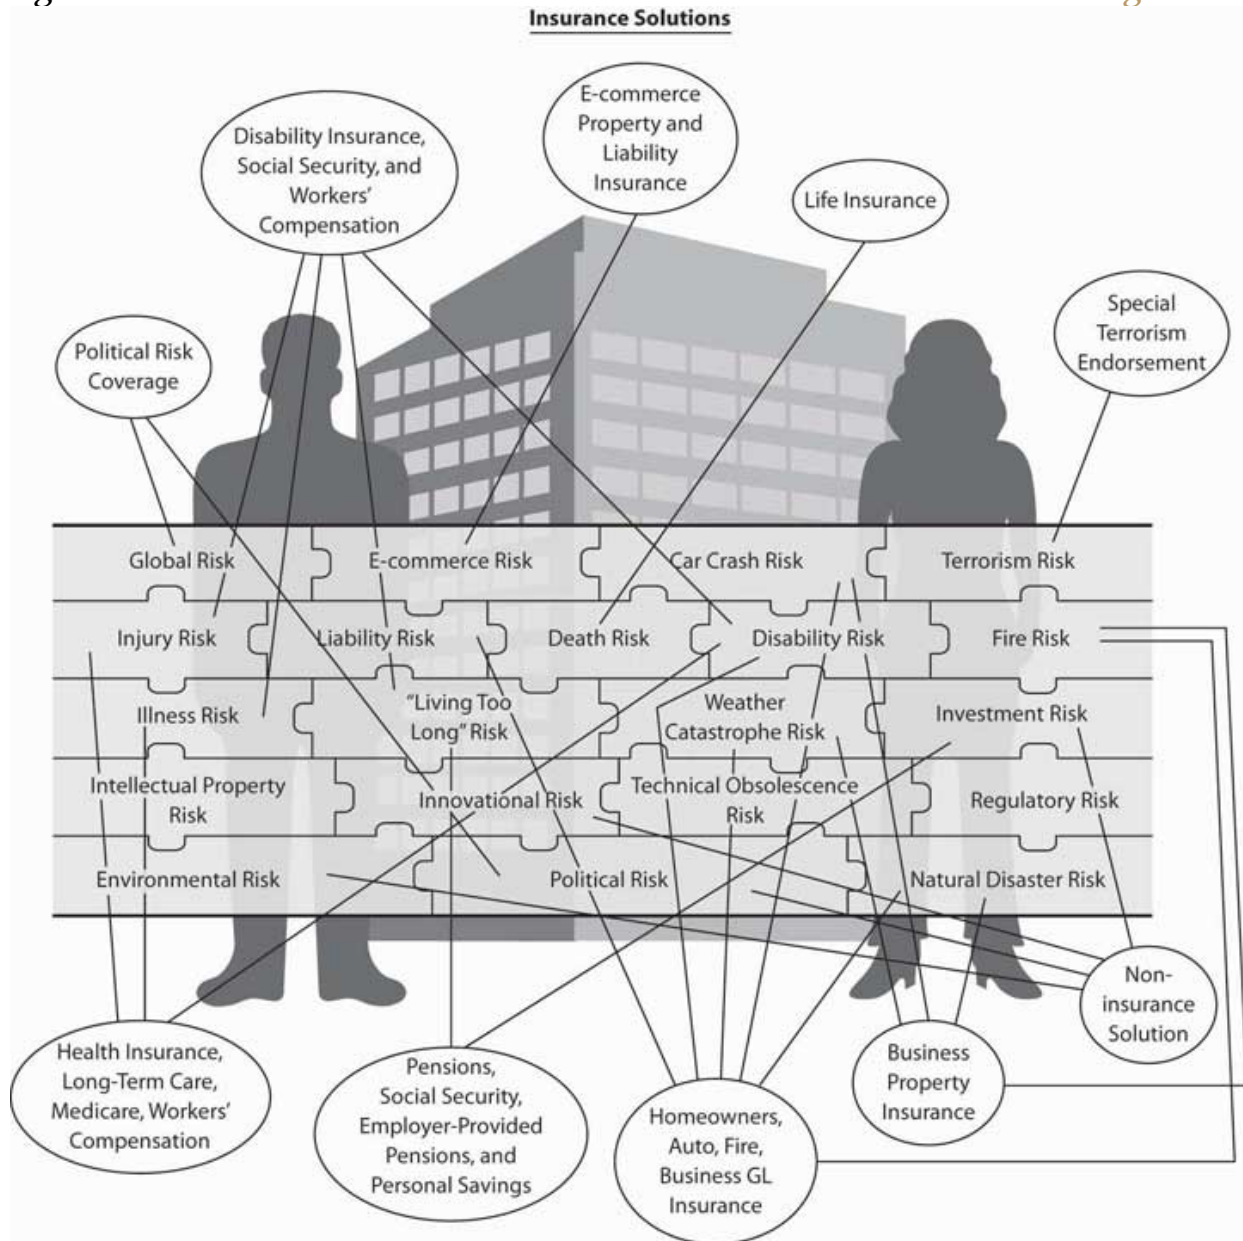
Insurance Solutions

Disability Insurance, Social Security, and Workers' Compensation

E-commerce Property and Liability Insurance

Life Insurance

Special Terrorism Endorsement

Political Risk Coverage

| Global Risk | E-commerce Risk | Car Crash Risk | Terrorism Risk |
|---|---|---|---|
| Injury Risk | Liability Risk | Death Risk | Disability Risk | Fire Risk |
| Illness Risk | "Living Too Long" Risk | Weather Catastrophe Risk | Investment Risk |
| Intellectual Property Risk | Innovational Risk | Technical Obsolescence Risk | Regulatory Risk |
| Environmental Risk | Political Risk | Natural Disaster Risk | |

Non-insurance Solution

Health Insurance, Long-Term Care, Medicare, Workers' Compensation

Pensions, Social Security, Employer-Provided Pensions, and Personal Savings

Homeowners, Auto, Fire, Business GL Insurance

Business Property Insurance